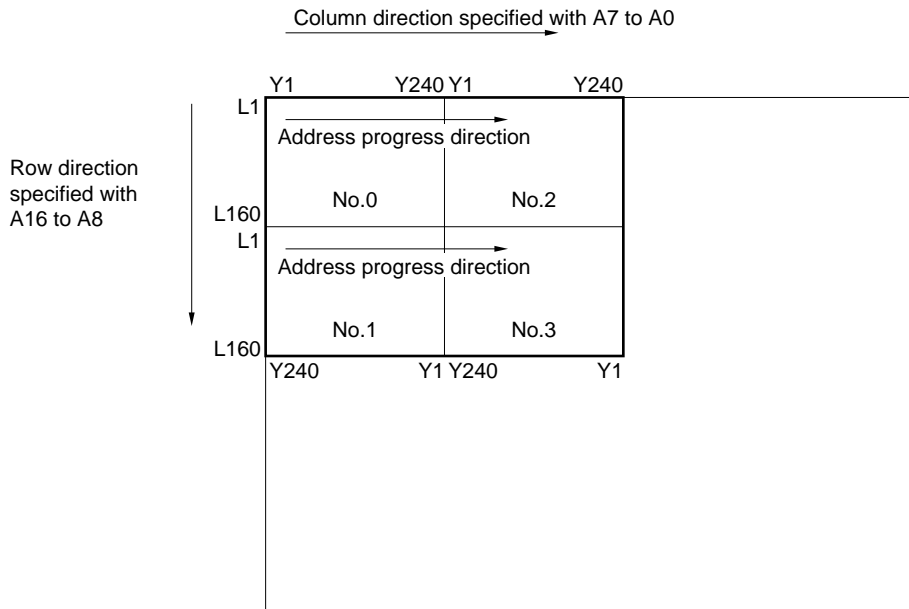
Column direction specified with A7 to A0

Y1 Y240 Y1 Y240

L1

Address progress direction

Row direction specified with A16 to A8

No.0 No.2

L160

L1

Address progress direction

No.1 No.3

L160

Y240 Y1 Y240 Y1